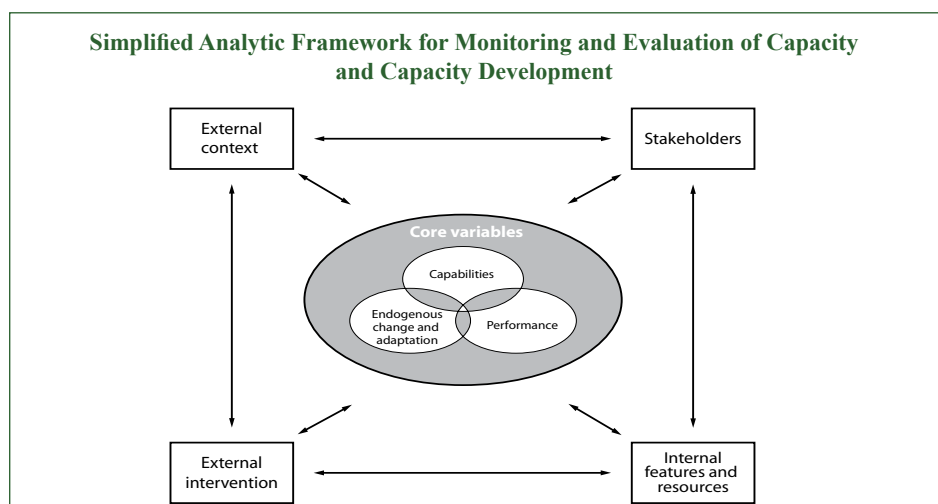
Simplified Analytic Framework for Monitoring and Evaluation of Capacity and Capacity Development

External context

Stakeholders

Core variables

Capabilities

Endogenous change and adaptation

Performance

External intervention

Internal features and resources